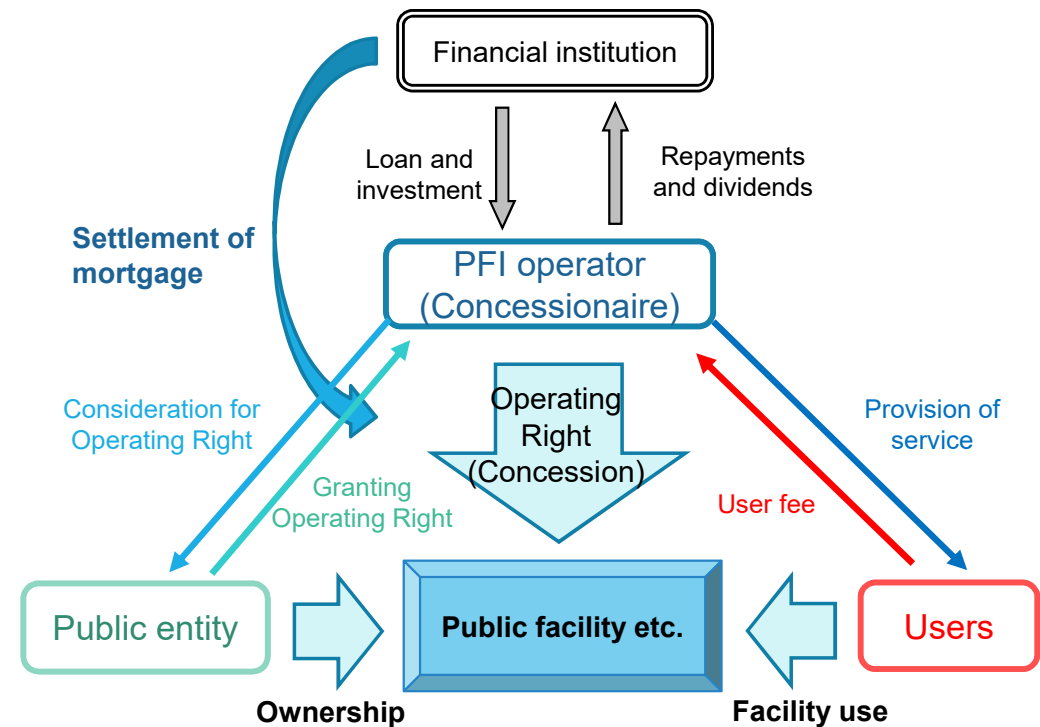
Financial institution

Loan and investment

Repayments and dividends

Settlement of mortgage

PFI operator (Concessionaire)

Consideration for Operating Right

Granting Operating Right

Operating Right (Concession)

Provision of service

User fee

Public entity

Public facility etc.

Users

Ownership

Facility use